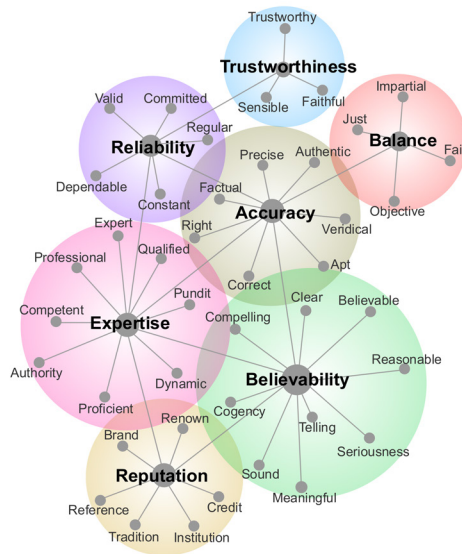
Trustworthy
Trustworthiness
Sensible
Faithful
Valid
Committed
Reliability
Regular
Dependable
Constant
Impartial
Just
Balance
Fai
Objective
Precise
Authentic
Factual
Accuracy
Right
Veridical
Expert
Qualified
Professional
Correct
Apt
Pundit
Competent
Expertise
Compelling
Clear
Believable
Authority
Dynamic
Reasonable
Proficient
Believability
Renown
Cogency
Brand
Telling
Seriousness
Reputation
Sound
Meaningful
Reference
Credit
Tradition
Institution